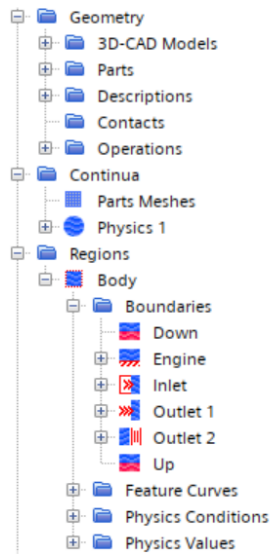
Geometry
3D-CAD Models
Parts
Descriptions
Contacts
Operations
Continua
Parts Meshes
Physics 1
Regions
Body
Boundaries
Down
Engine
Inlet
Outlet 1
Outlet 2
Up
Feature Curves
Physics Conditions
Physics Values